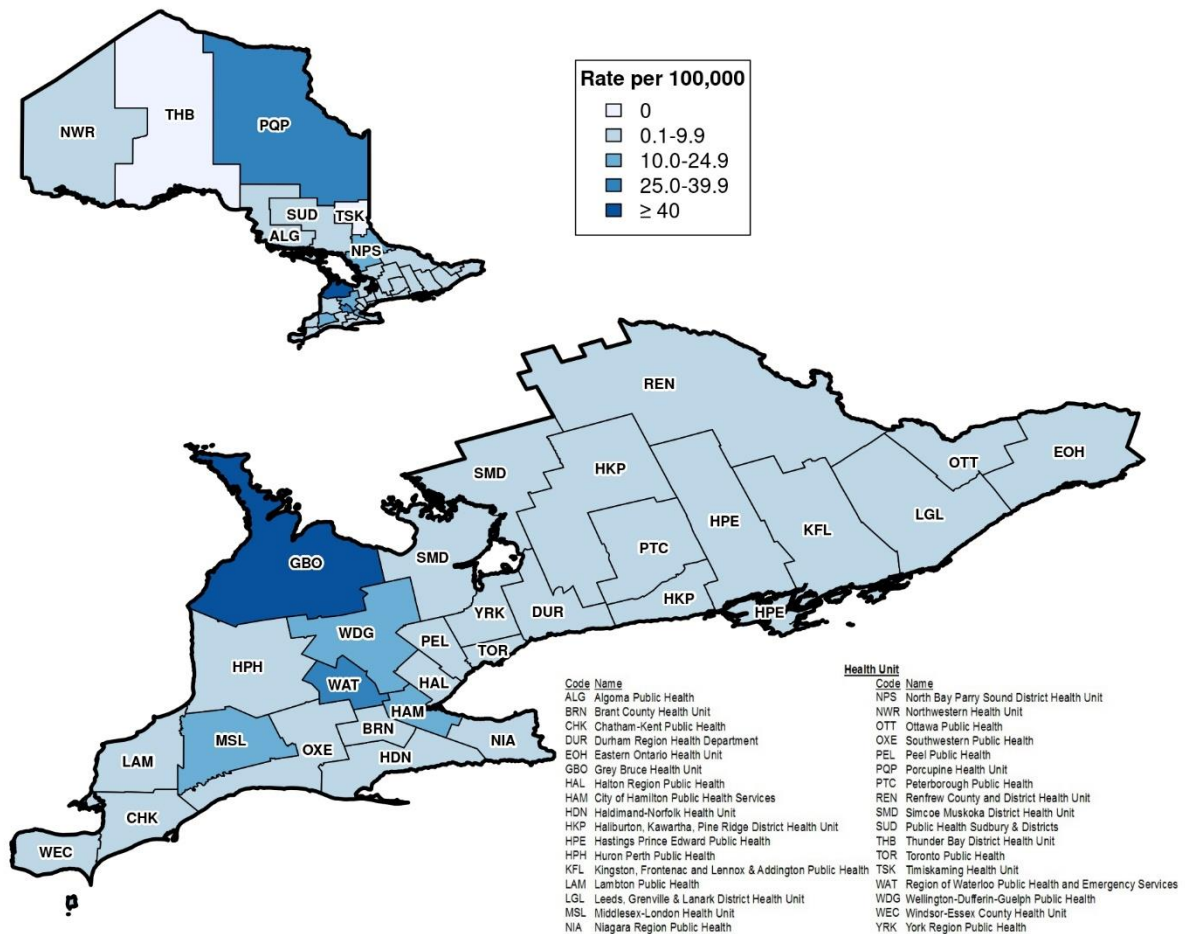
NWR
THB
PQP
SUD
TSK
ALG
NPS

Rate per 100,000
0
0.1-9.9
10.0-24.9
25.0-39.9
≥ 40

REN
SMD
HKP
OTT
EOH
HPE
KFL
LGL
PTC
GBO
SMD
YRK
DUR
HKP
HPE
WDG
PEL
TOR
HPH
WAT
HAL
HAM
MSL
OXE
BRN
NIA
LAM
HDN
CHK
WEC

Health Unit

| Code | Name | Code | Name |
|---|---|---|---|
| ALG | Algoma Public Health | NPS | North Bay Parry Sound District Health Unit |
| BRN | Brant County Health Unit | NWR | Northwestern Health Unit |
| CHK | Chatham-Kent Public Health | OTT | Ottawa Public Health |
| DUR | Durham Region Health Department | OXE | Southwestern Public Health |
| EOH | Eastern Ontario Health Unit | PEL | Peel Public Health |
| GBO | Grey Bruce Health Unit | PQP | Porcupine Health Unit |
| HAL | Halton Region Public Health | PTC | Peterborough Public Health |
| HAM | City of Hamilton Public Health Services | REN | Renfrew County and District Health Unit |
| HDN | Haldimand-Norfolk Health Unit | SMD | Simcoe Muskoka District Health Unit |
| HKP | Haliburton, Kawartha, Pine Ridge District Health Unit | SUD | Public Health Sudbury & Districts |
| HPE | Hastings Prince Edward Public Health | THB | Thunder Bay District Health Unit |
| HPH | Huron Perth Public Health | TOR | Toronto Public Health |
| KFL | Kingston, Frontenac and Lennox & Addington Public Health | TSK | Timiskaming Health Unit |
| LAM | Lambton Public Health | WAT | Region of Waterloo Public Health and Emergency Services |
| LGL | Leeds, Grenville & Lanark District Health Unit | WDG | Wellington-Dufferin-Guelph Public Health |
| MSL | Middlesex-London Health Unit | WEC | Windsor-Essex County Health Unit |
| NIA | Niagara Region Public Health | YRK | York Region Public Health |